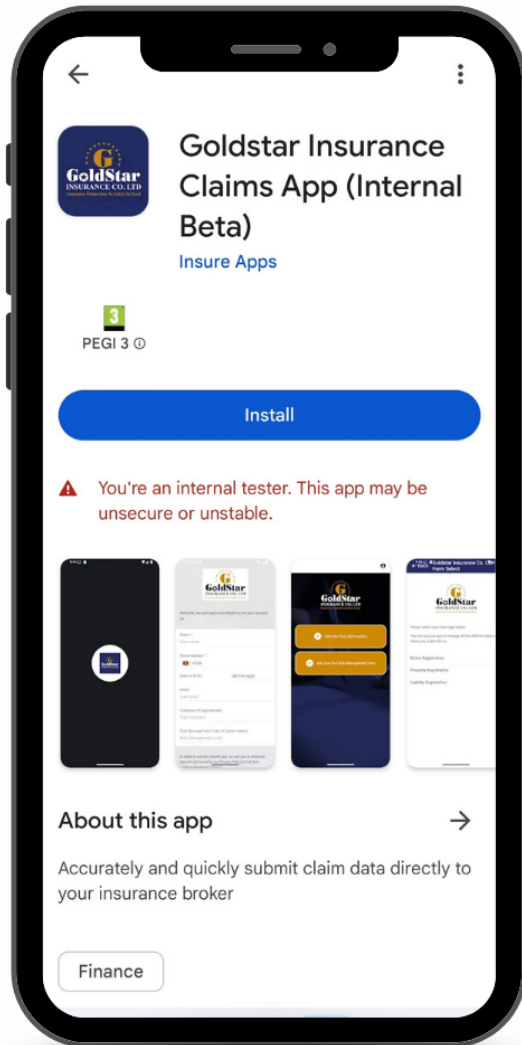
G
GoldStar
INSURANCE CO. LTD

Goldstar Insurance Claims App (Internal Beta)

Insure Apps

3
PEGI 3 ⓘ

Install

You're an internal tester. This app may be unsecure or unstable.

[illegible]

About this app

Accurately and quickly submit claim data directly to your insurance broker

Finance